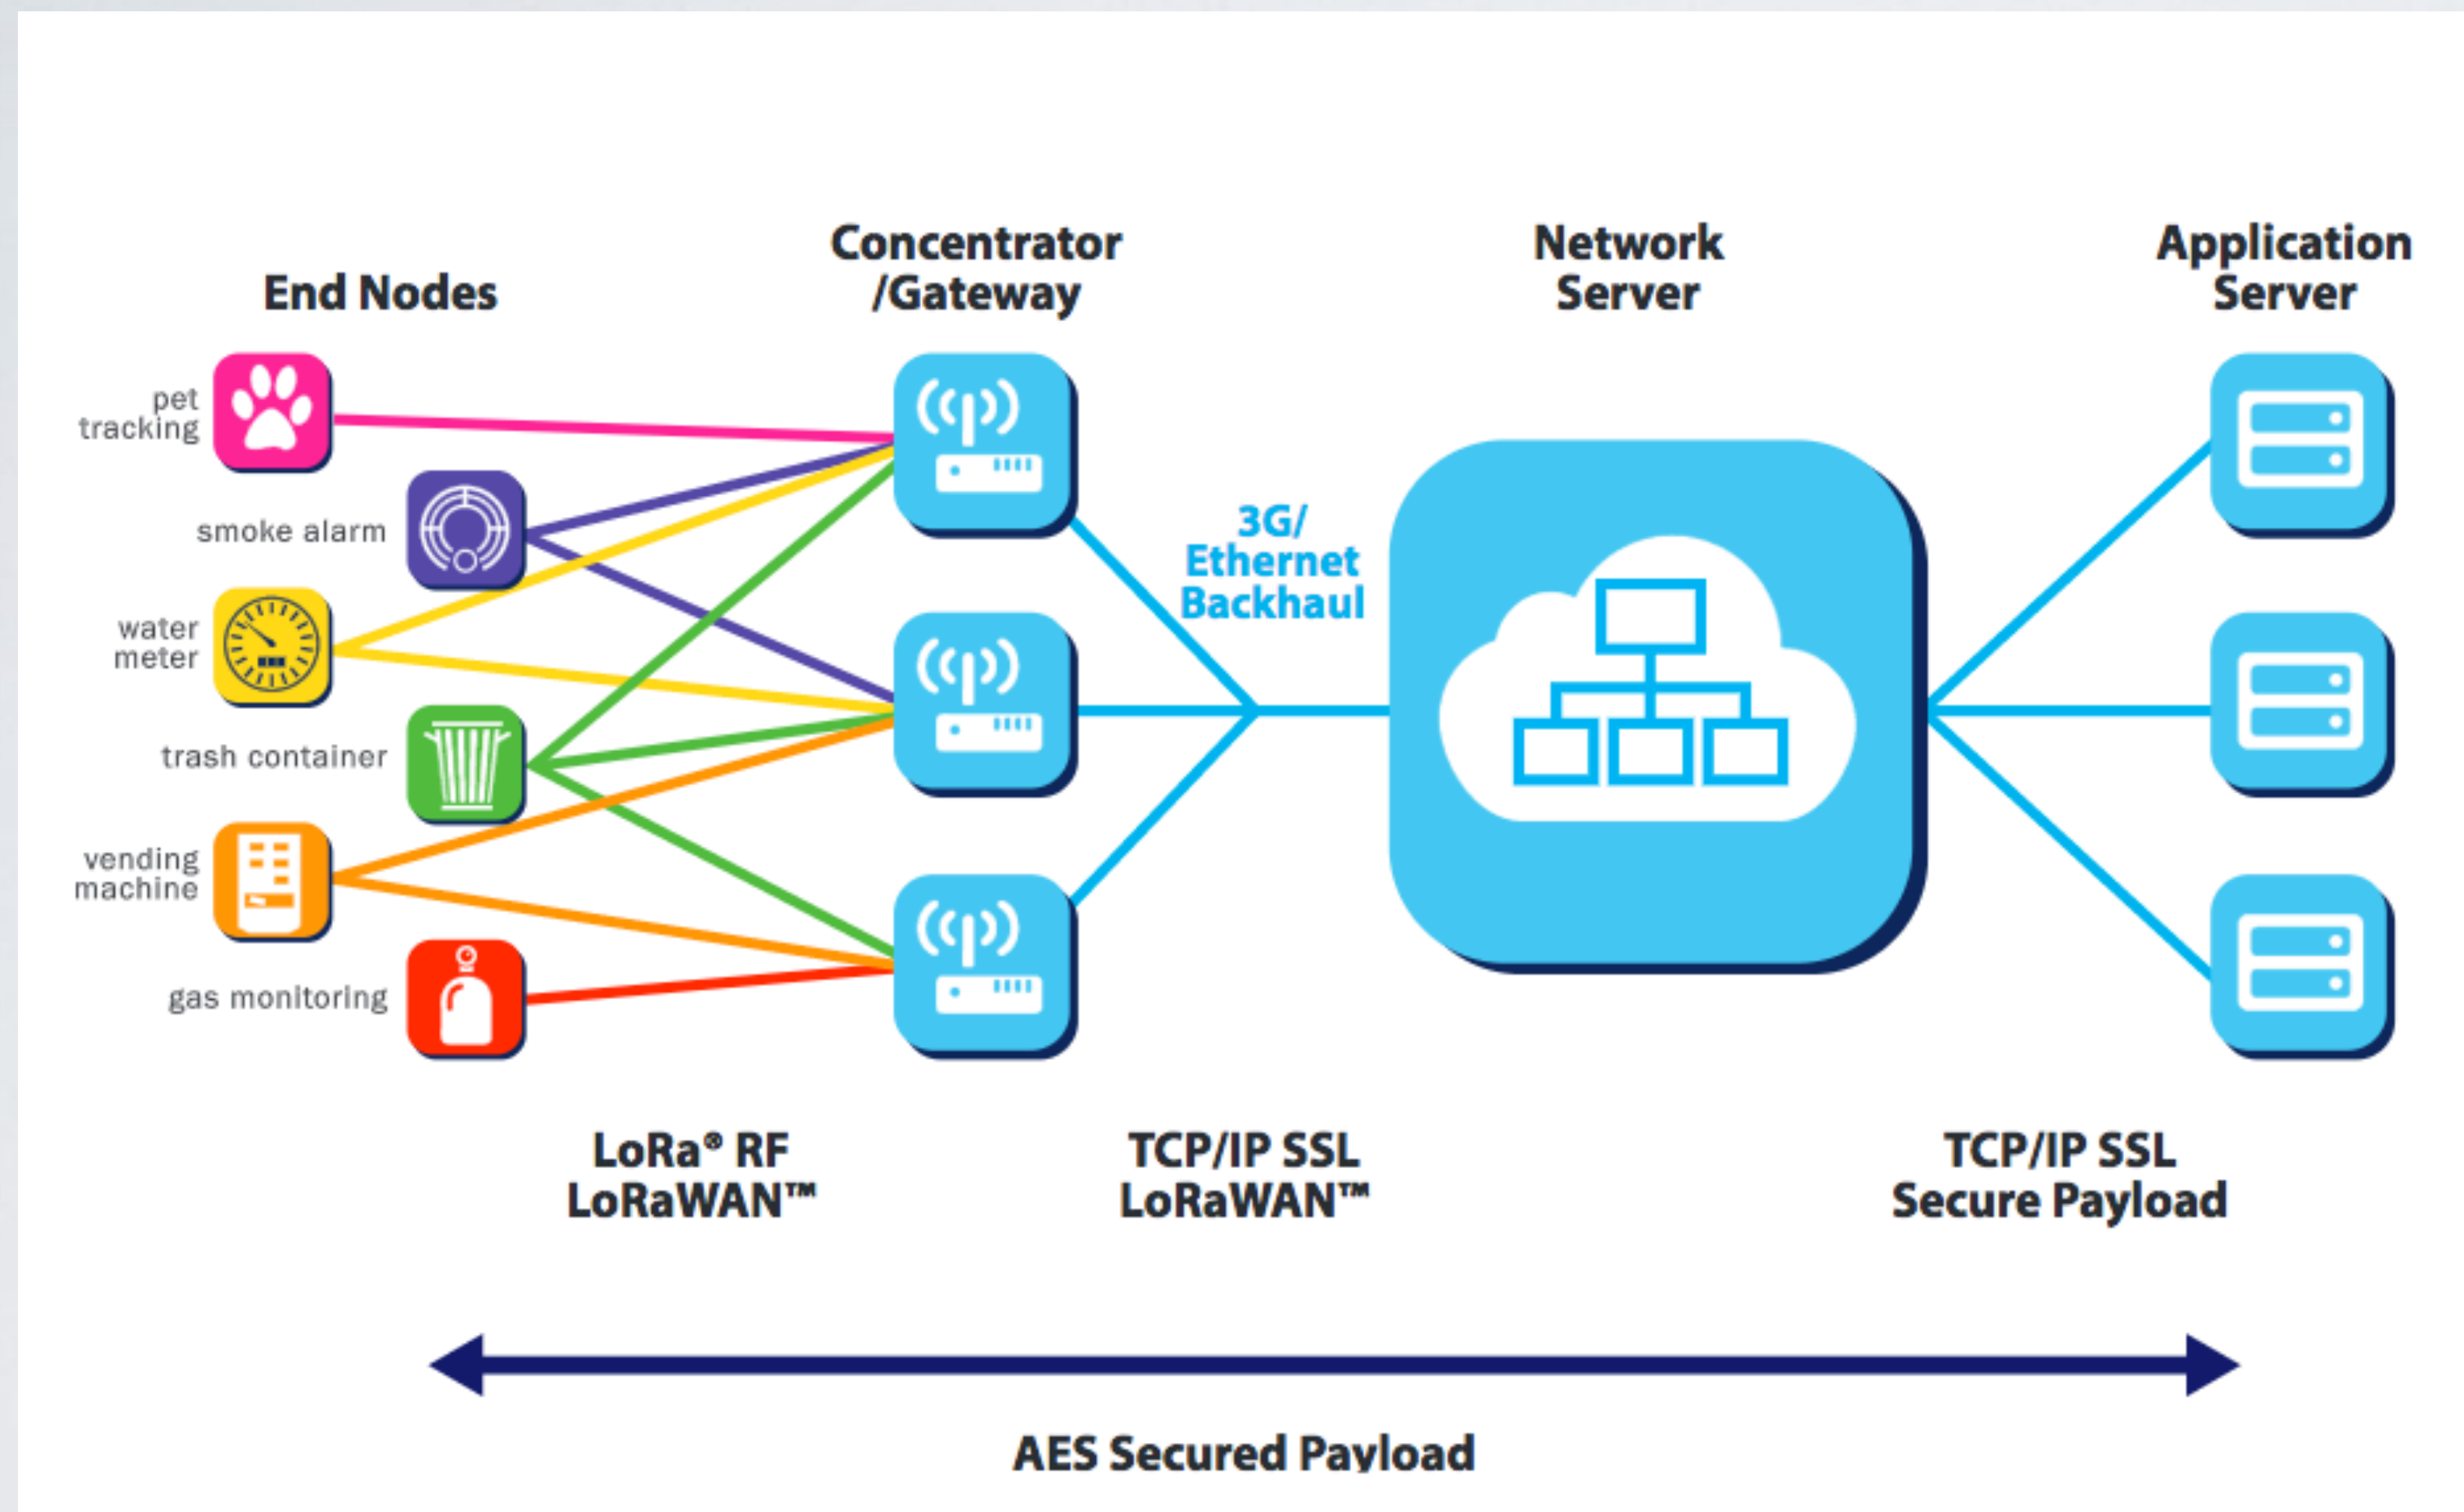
End Nodes

Concentrator /Gateway

Network Server

Application Server

pet tracking

smoke alarm

water meter

trash container

vending machine

gas monitoring

3G/ Ethernet Backhaul

LoRa® RF LoRaWAN™

TCP/IP SSL LoRaWAN™

TCP/IP SSL Secure Payload

AES Secured Payload